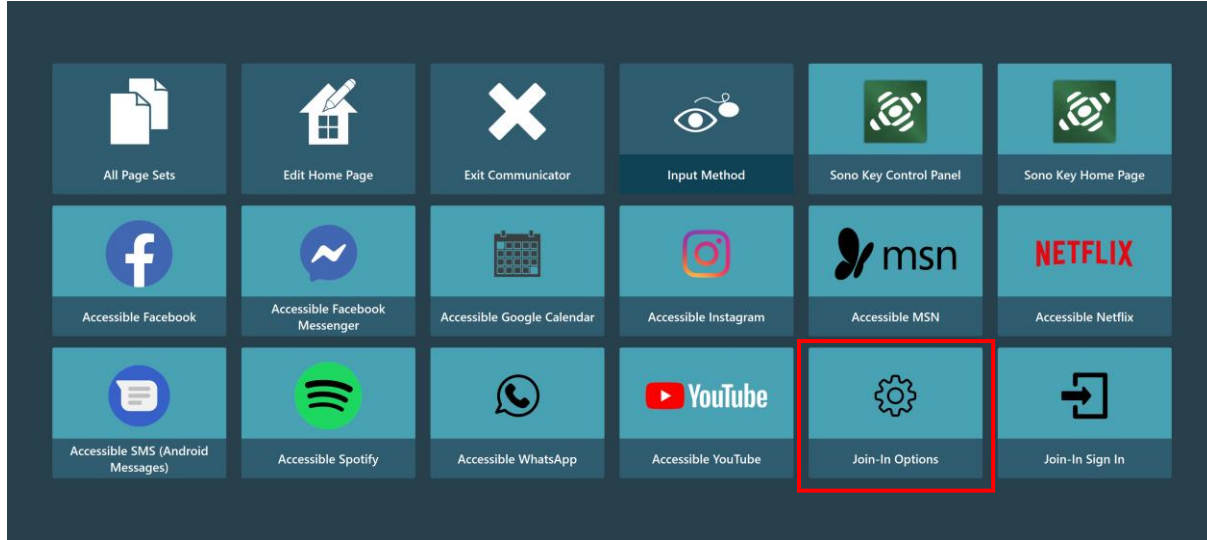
All Page Sets
Edit Home Page
Exit Communicator
Input Method
Sono Key Control Panel
Sono Key Home Page

Accessible Facebook
Accessible Facebook Messenger
Accessible Google Calendar
Accessible Instagram
msn
Accessible MSN
NETFLIX
Accessible Netflix

Accessible SMS (Android Messages)
Accessible Spotify
Accessible WhatsApp
YouTube
Accessible YouTube
Join-In Options
Join-In Sign In